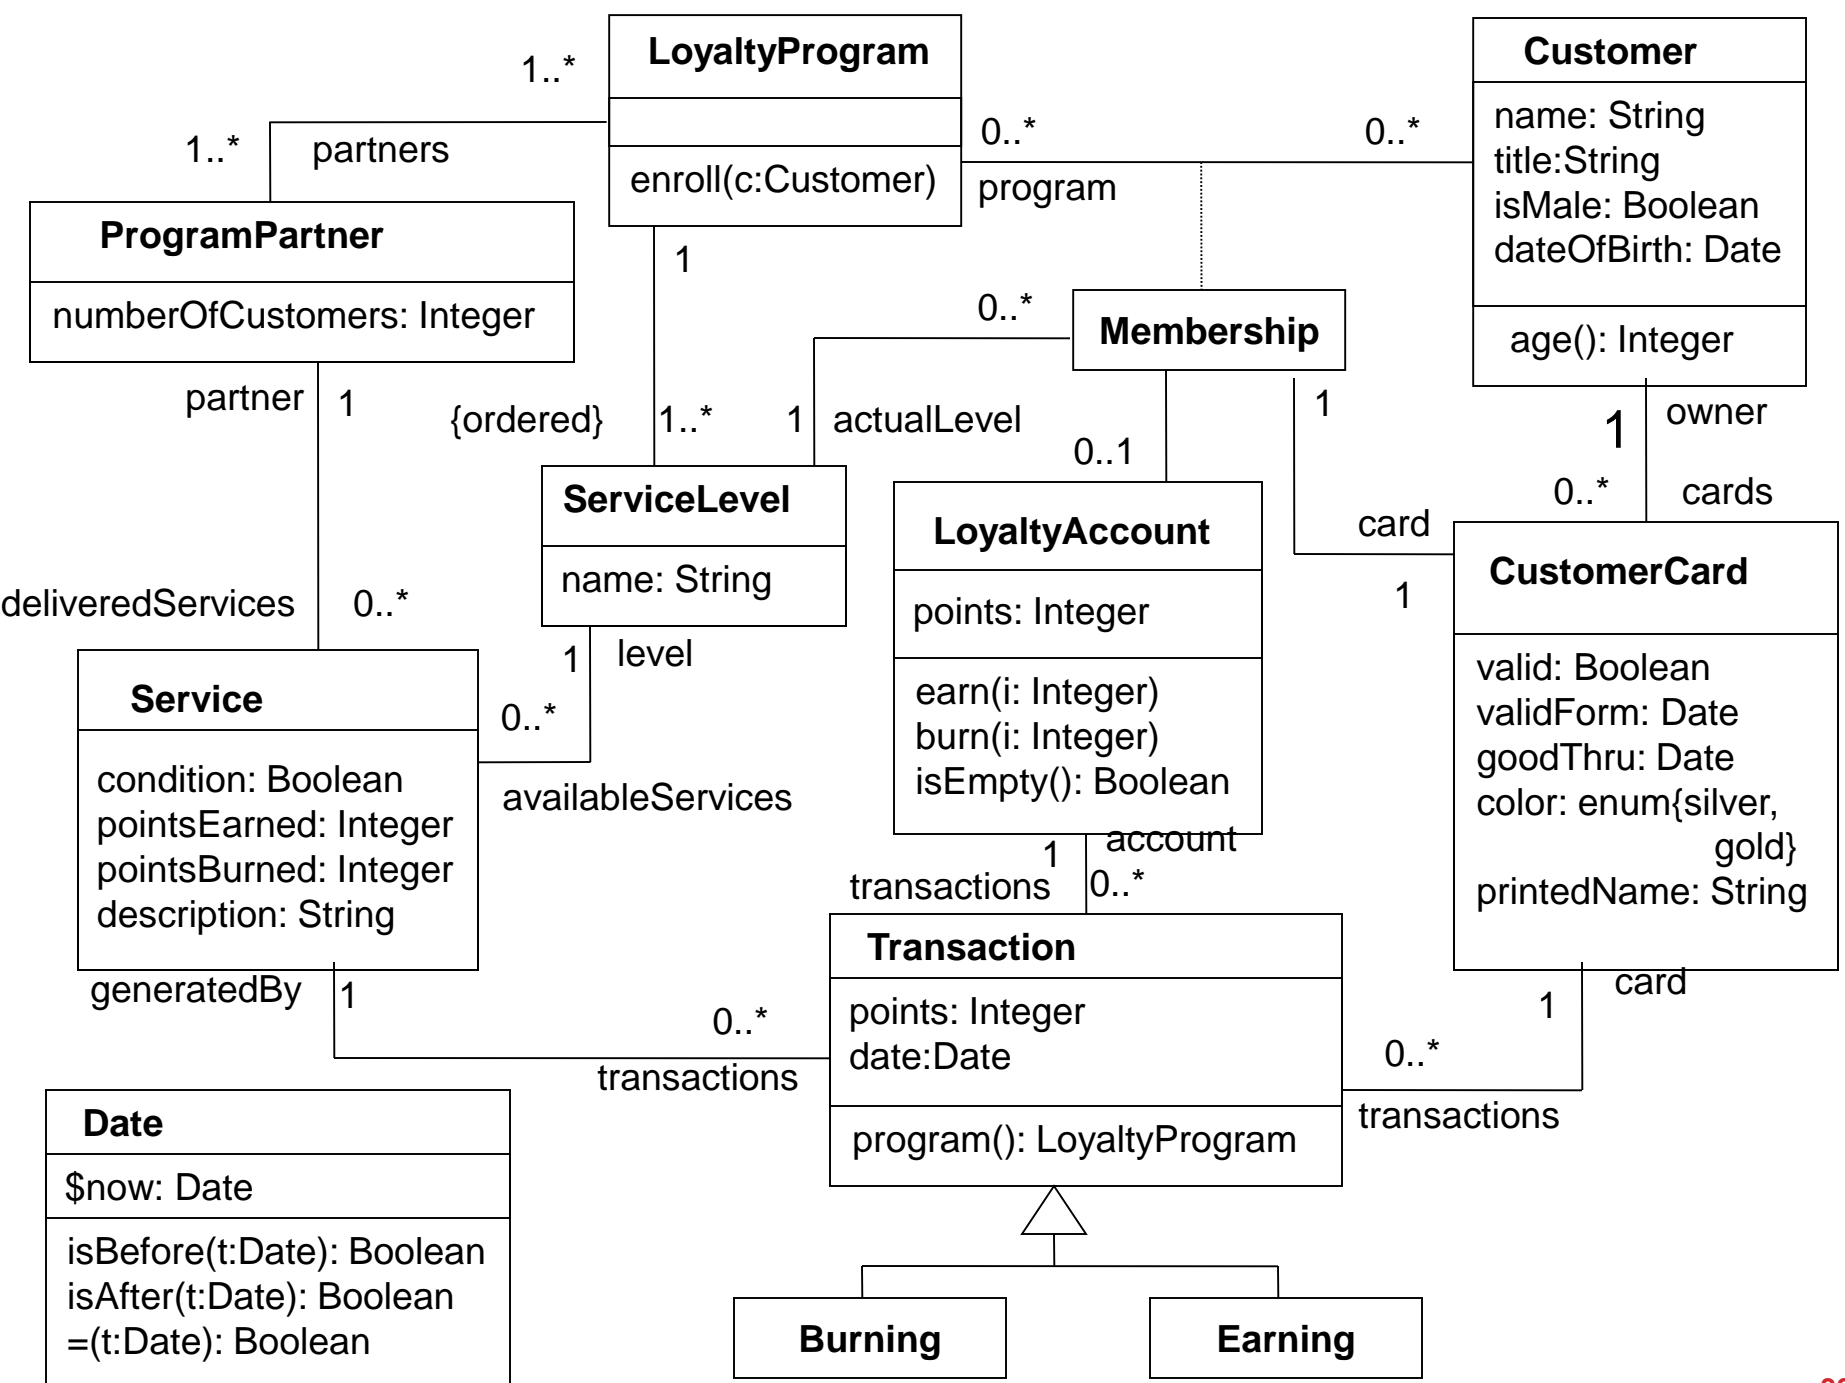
LoyaltyProgram

enroll(c:Customer)

1..*

1..*

partners

ProgramPartner

numberOfCustomers: Integer

0..*

0..*

program

Customer

name: String
title:String
isMale: Boolean
dateOfBirth: Date

age(): Integer

1

0..*

Membership

partner

1

{ordered}

1..*

1

actualLevel

0..1

1

1

owner

0..*

cards

ServiceLevel

name: String

LoyaltyAccount

points: Integer

earn(i: Integer)
burn(i: Integer)
isEmpty(): Boolean

card

1

CustomerCard

valid: Boolean
validForm: Date
goodThru: Date
color: enum{silver, gold}
printedName: String

deliveredServices

0..*

1

level

Service

condition: Boolean
pointsEarned: Integer
pointsBurned: Integer
description: String

0..*

availableServices

1

account

transactions

0..*

Transaction

points: Integer
date:Date

program(): LoyaltyProgram

generatedBy

1

0..*

transactions

card

1

0..*

transactions

Date

$now: Date

isBefore(t:Date): Boolean
isAfter(t:Date): Boolean
=(t:Date): Boolean

Burning

Earning